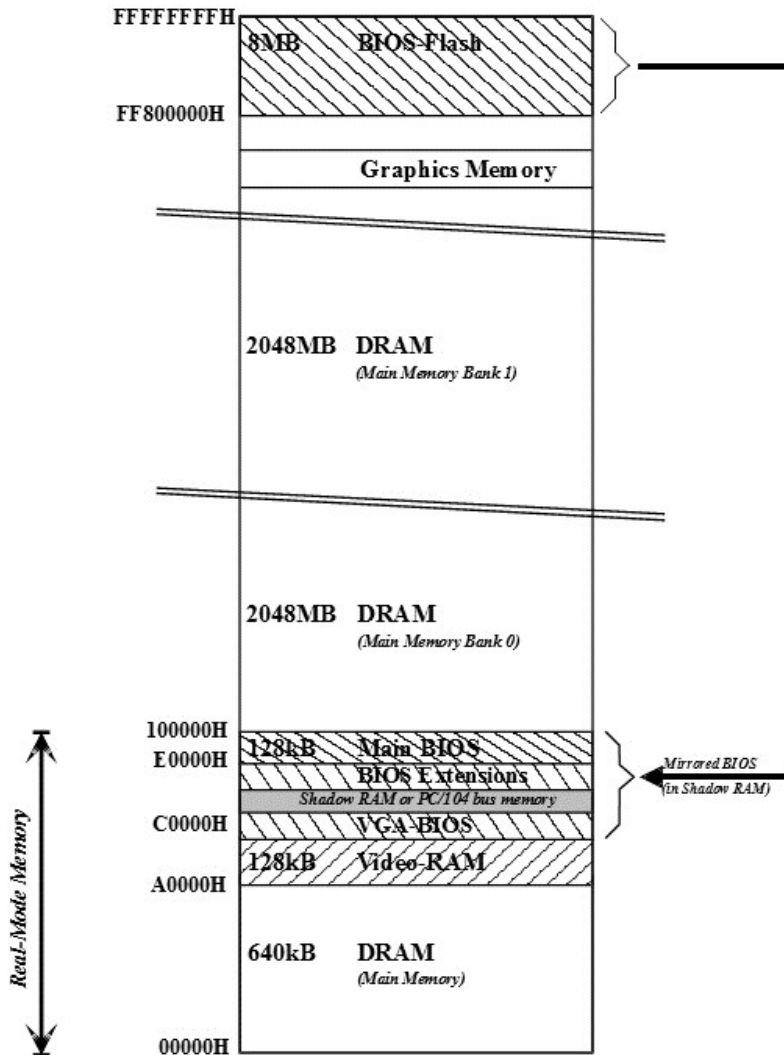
FFFFFFFFH
8MB BIOS-Flash
FF800000H
Graphics Memory
2048MB DRAM
(Main Memory Bank 1)
2048MB DRAM
(Main Memory Bank 0)
100000H
128kB Main BIOS
E0000H
BIOS Extensions
Shadow RAM or PC/104 bus memory
C0000H
VGA-BIOS
128kB Video-RAM
A0000H
640kB DRAM
(Main Memory)
00000H
Real-Mode Memory
Mirrored BIOS (in Shadow RAM)